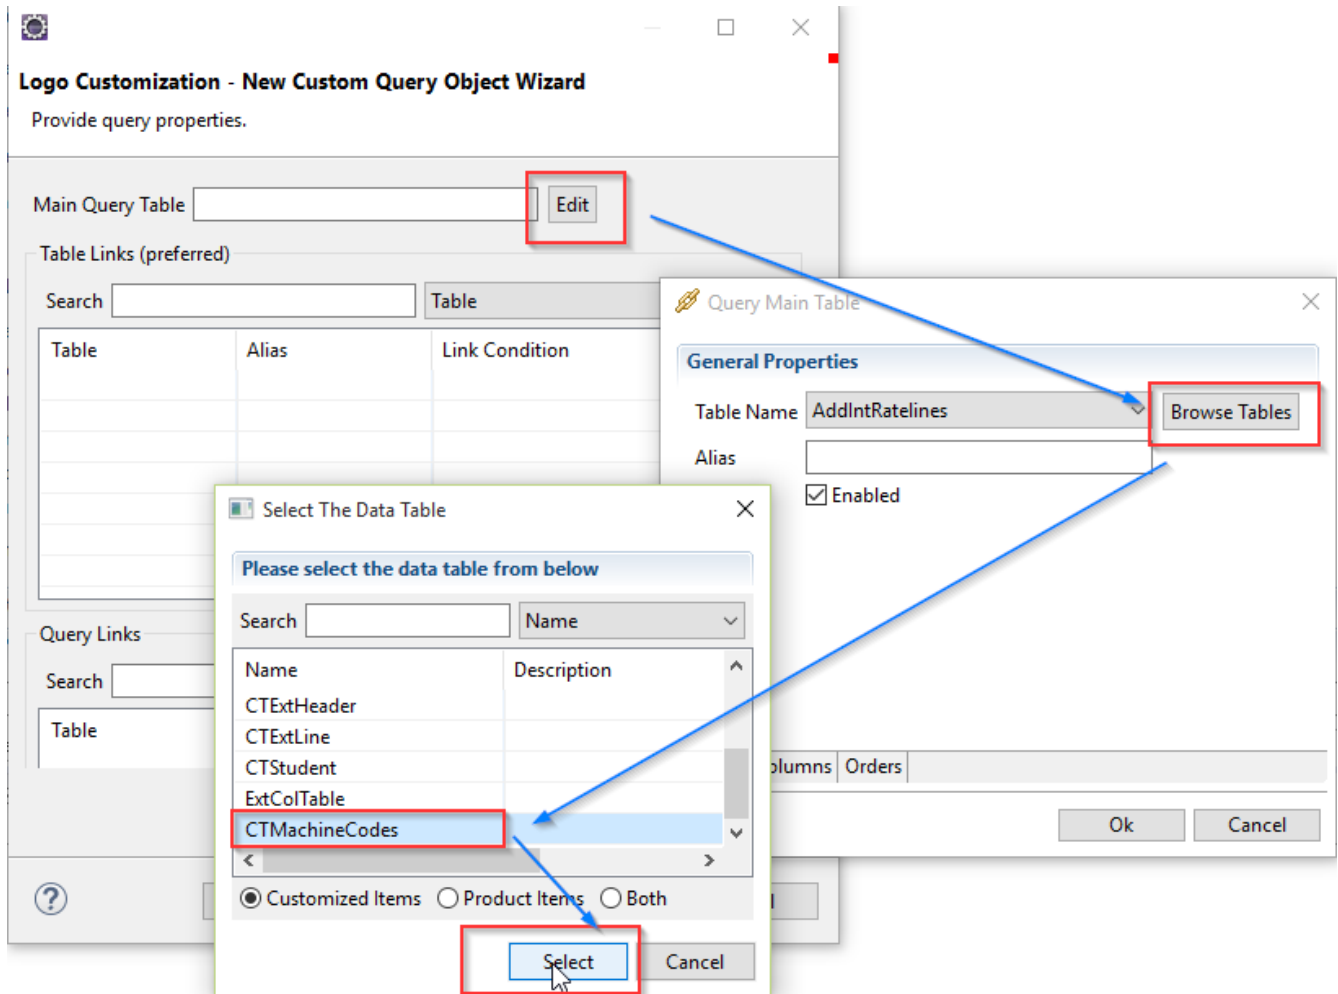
Logo Customization - New Custom Query Object Wizard
Provide query properties.

Main Query Table
Edit

Table Links (preferred)
Search
Table

| Table | Alias | Link Condition |
|---|---|---|

Query Links
Search
Table

Query Main Table
General Properties
Table Name AddIntRatelines
Browse Tables
Alias
Enabled
olumns Orders
Ok Cancel

Select The Data Table
Please select the data table from below
Search
Name

| Name | Description |
|---|---|
| CTExtHeader | |
| CTExtLine | |
| CTStudent | |
| ExtColTable | |
| CTMachineCodes | |

Customized Items Product Items Both
Select Cancel